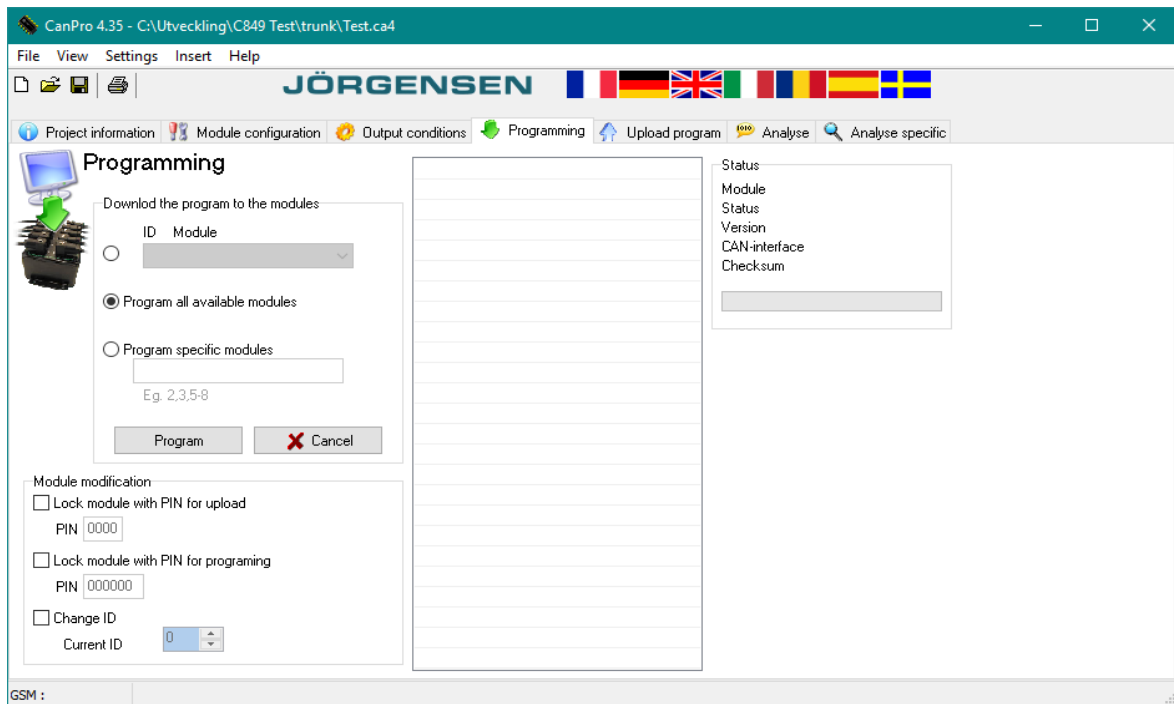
CanPro 4.35 - C:\Utveckling\C849 Test\trunk\Test.ca4

File View Settings Insert Help

JÖRGENSEN

Project information | Module configuration | Output conditions | Programming | Upload program | Analyse | Analyse specific

Programming

Downlod the program to the modules

ID Module

Program all available modules

Program specific modules

Eg. 2,3,5-8

Program

Cancel

Module modification

Lock module with PIN for upload

PIN 0000

Lock module with PIN for programing

PIN 000000

Change ID

Current ID 0

Status

Module
Status
Version
CAN-interface
Checksum

GSM :